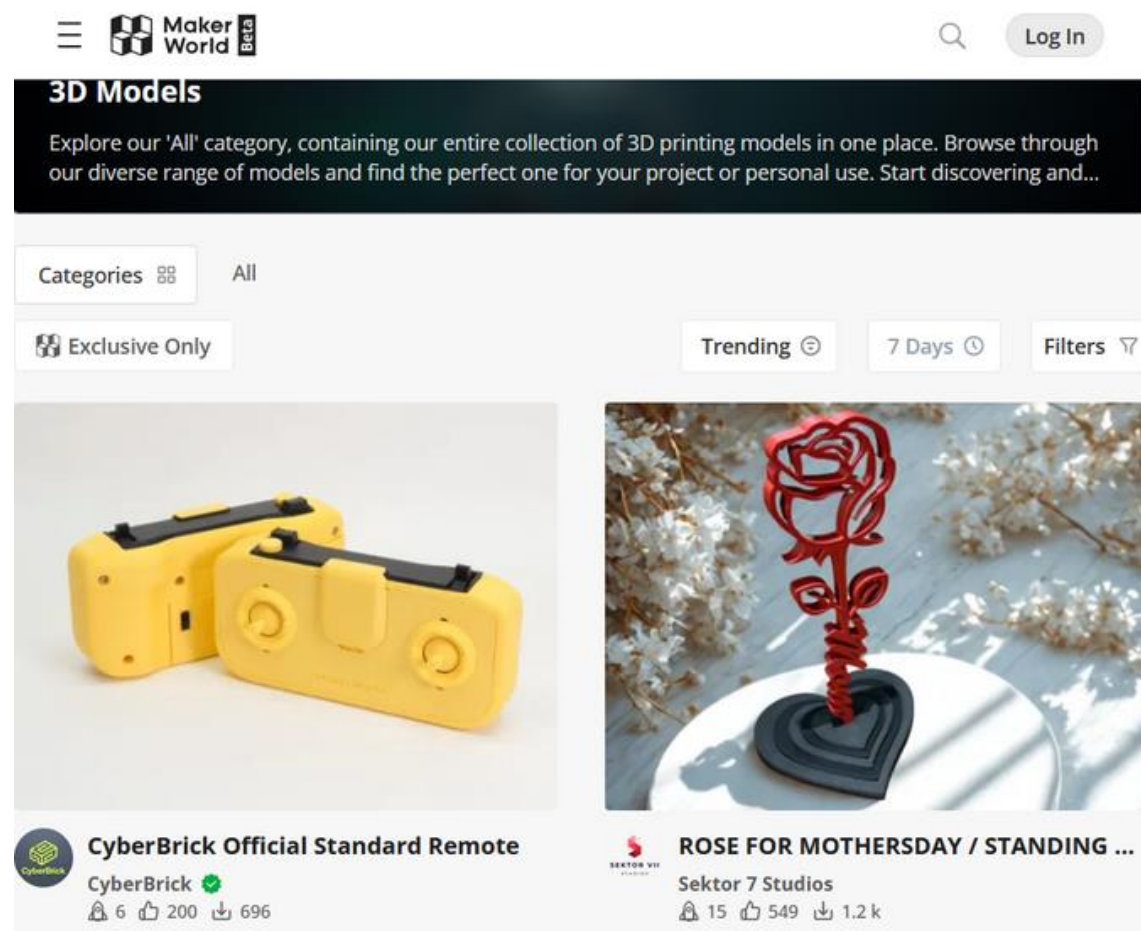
Maker World Beta

Log In

3D Models

Explore our 'All' category, containing our entire collection of 3D printing models in one place. Browse through our diverse range of models and find the perfect one for your project or personal use. Start discovering and...

Categories

All

Exclusive Only

Trending

7 Days

Filters

CyberBrick

CyberBrick Official Standard Remote

CyberBrick

6 200 696

SEKTOR VII STUDIOS

ROSE FOR MOTHERSDAY / STANDING ...

Sektor 7 Studios

15 549 1.2 k